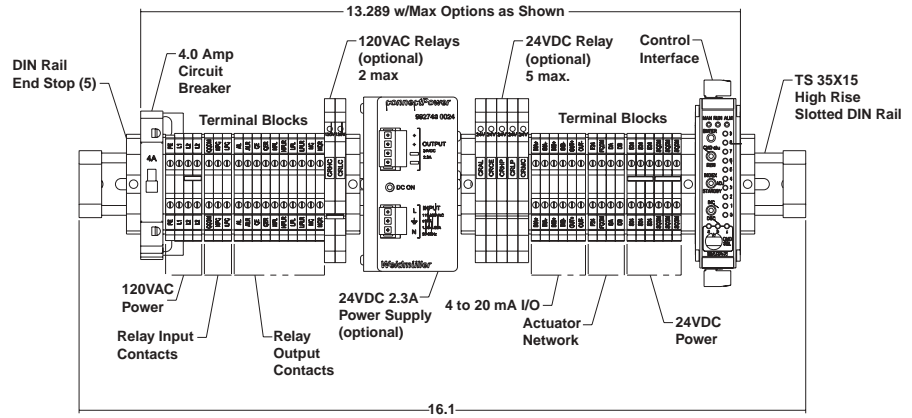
13.289 w/Max Options as Shown

DIN Rail End Stop (5)

4.0 Amp Circuit Breaker

120VAC Relays (optional) 2 max

24VDC Relay (optional) 5 max.

Control Interface

TS 35X15 High Rise Slotted DIN Rail

Terminal Blocks

Terminal Blocks

connectPower

992748 0024

OUTPUT

DC ON

INPUT

Weidmüller

4A

120VAC Power

Relay Input Contacts

Relay Output Contacts

24VDC 2.3A Power Supply (optional)

4 to 20 mA I/O

Actuator Network

24VDC Power

16.1